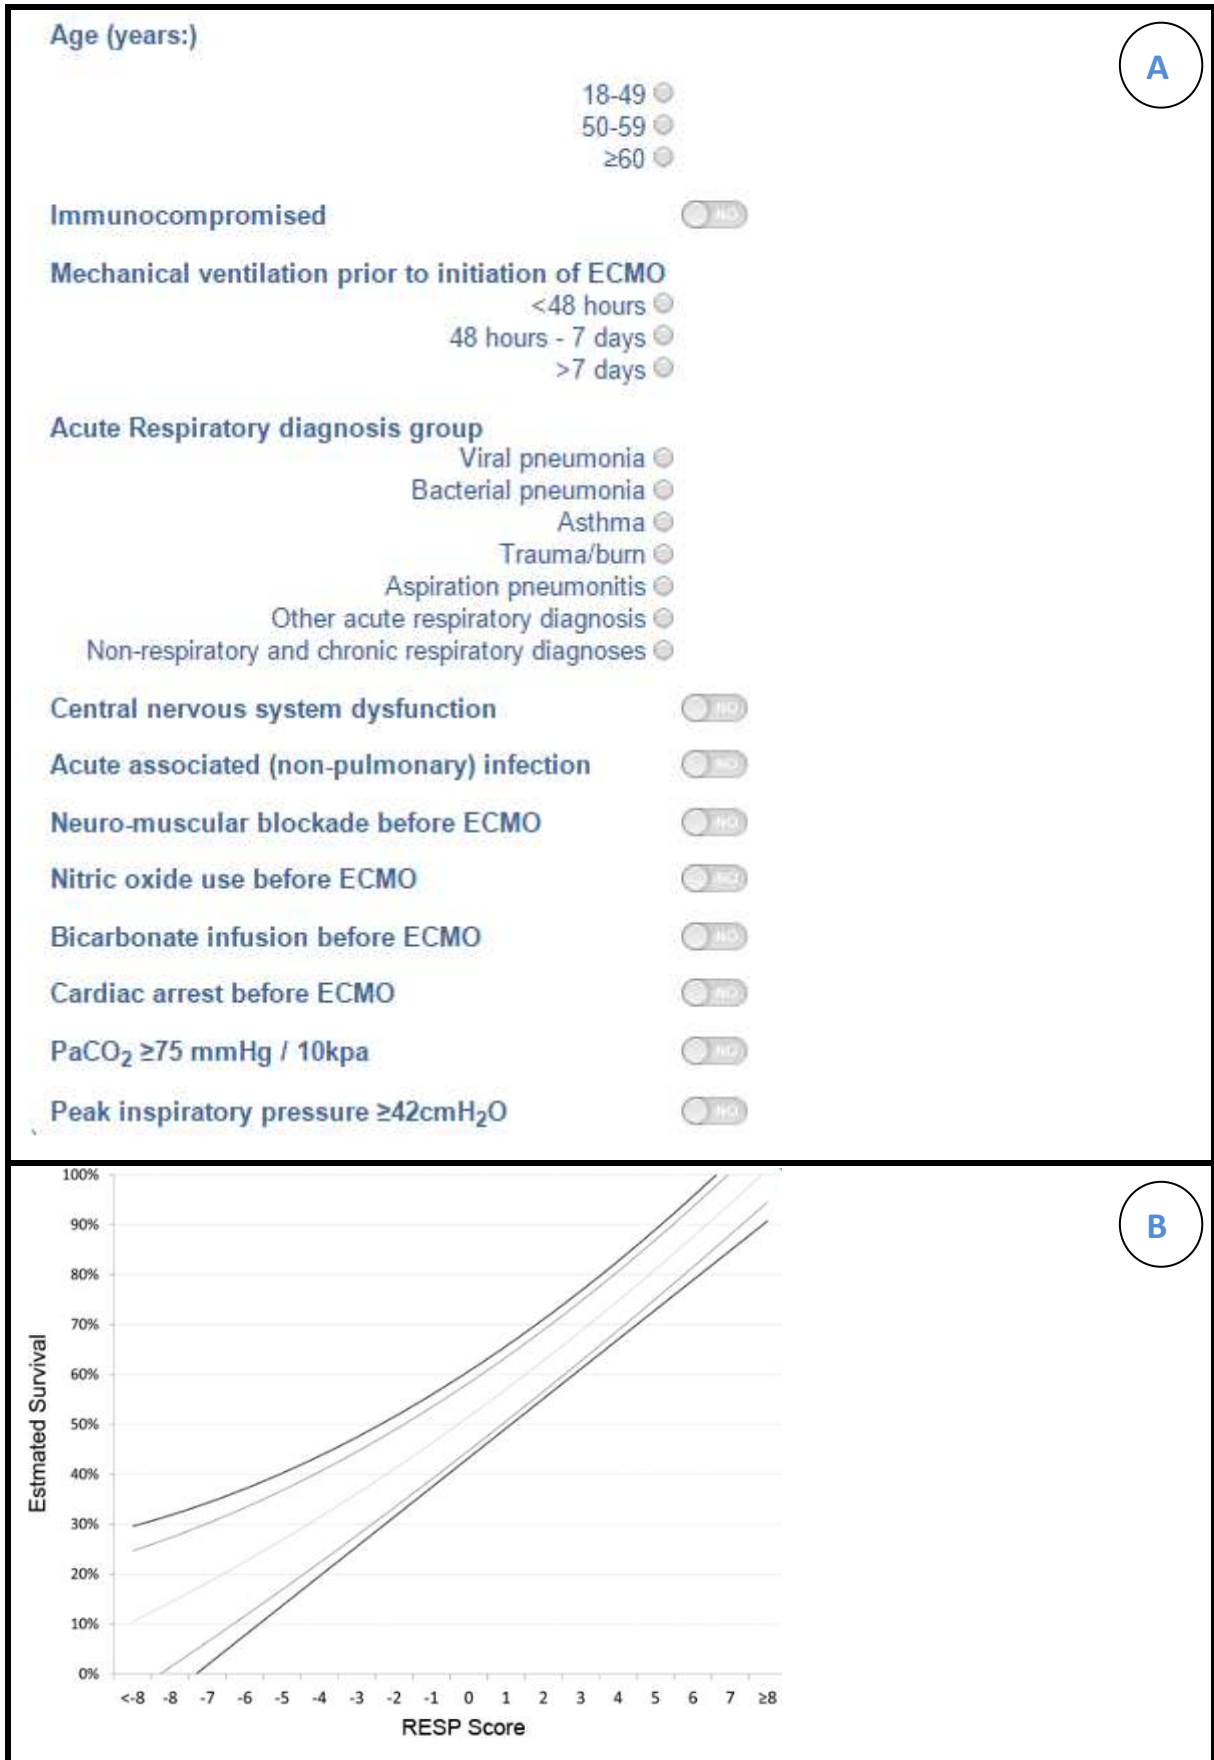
Age (years:)

18-49
50-59
≥60

A

Immunocompromised NO

Mechanical ventilation prior to initiation of ECMO
<48 hours
48 hours - 7 days
>7 days

Acute Respiratory diagnosis group
Viral pneumonia
Bacterial pneumonia
Asthma
Trauma/burn
Aspiration pneumonitis
Other acute respiratory diagnosis
Non-respiratory and chronic respiratory diagnoses

Central nervous system dysfunction NO

Acute associated (non-pulmonary) infection NO

Neuro-muscular blockade before ECMO NO

Nitric oxide use before ECMO NO

Bicarbonate infusion before ECMO NO

Cardiac arrest before ECMO NO

$PaCO_2$ ≥75 mmHg / 10kpa NO

Peak inspiratory pressure ≥42cm$H_2O$ NO

B

100%
90%
80%
70%
60%
50%
40%
30%
20%
10%
0%

Estmated Survival

<-8 -8 -7 -6 -5 -4 -3 -2 -1 0 1 2 3 4 5 6 7 ≥8

RESP Score